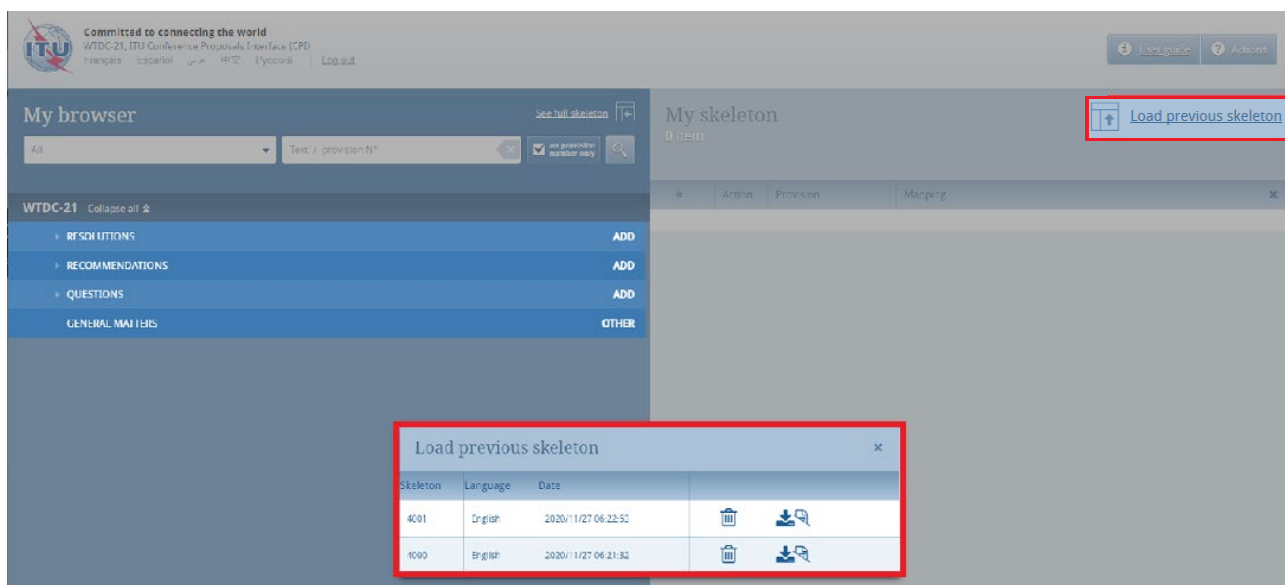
ITU

Committed to connecting the world
WTDC-21, ITU Conference Proposals Interface (CPI)
Français Español عربي 中文 Русский Log out

User guide Actions

My browser
See full skeleton
All
Text / provision N°
on provision number only

WTDC-21 Collapse all

RESOLUTIONS ADD
RECOMMENDATIONS ADD
QUESTIONS ADD
GENERAL MATTERS OTHER

My skeleton
0 item

Load previous skeleton

| # | Action | Provision | Mapping |
|---|---|---|---|

Load previous skeleton ×

| Skeleton | Language | Date | |
|---|---|---|---|
| 4001 | English | 2020/11/27 06:22:50 | |
| 4000 | English | 2020/11/27 06:21:32 | |